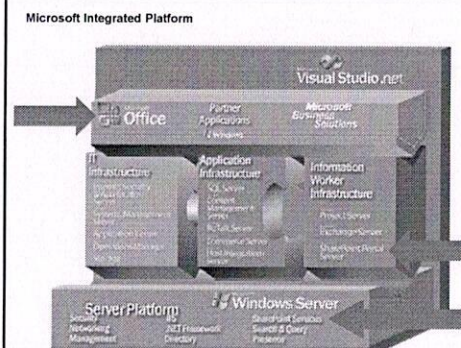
Microsoft Integrated Platform

Visual Studio.net

Microsoft Office

Partner Applications

Microsoft Business Solutions

IT Infrastructure

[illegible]

Application Infrastructure

SQL Server

Content Management Server

BizTalk Server

Commerce Server

Host Integration

Information Worker Infrastructure

Project Server

Exchange Server

SharePoint Portal Server

Server Platform

Security

Networking

Management

Windows Server

.NET Framework

Directory

SharePoint Services

Search & Query

Presence